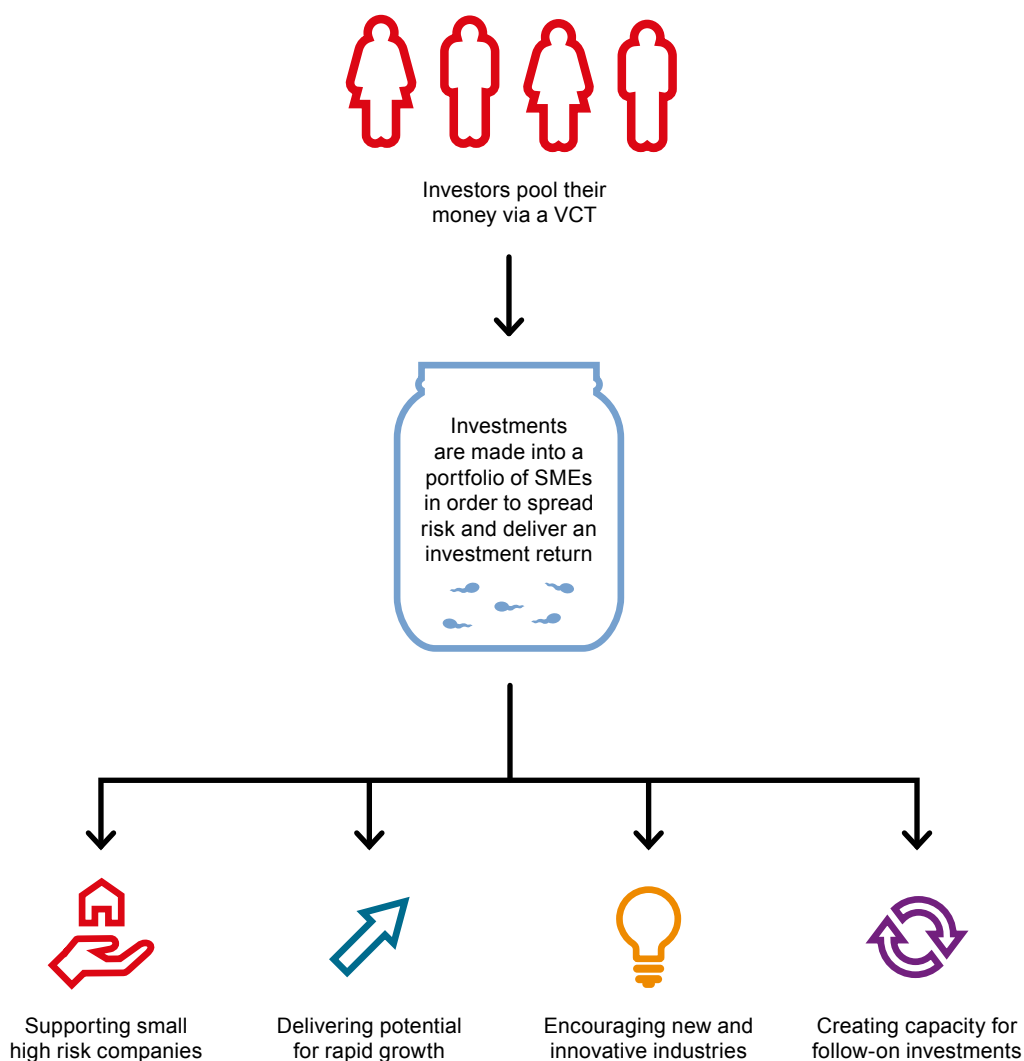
Investors pool their money via a VCT

Investments are made into a portfolio of SMEs in order to spread risk and deliver an investment return

Supporting small high risk companies

Delivering potential for rapid growth

Encouraging new and innovative industries

Creating capacity for follow-on investments